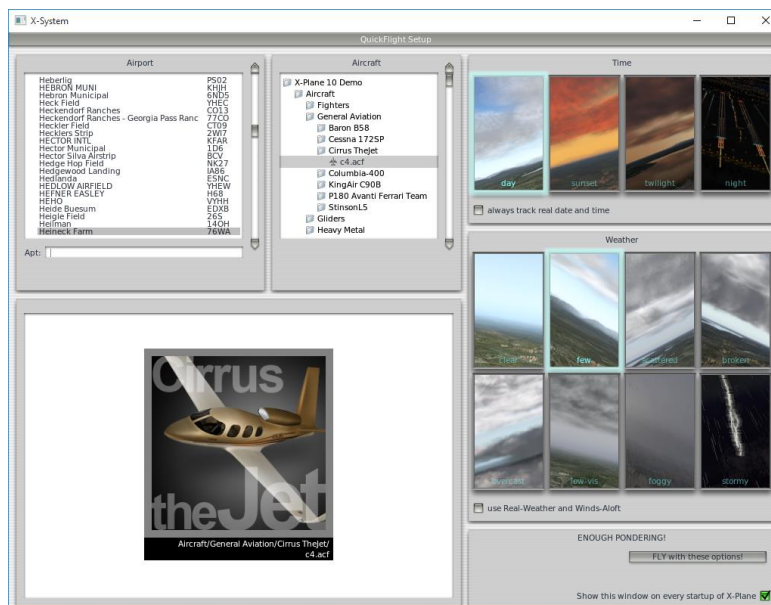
X-System

QuickFlight Setup

Airport

| | |
|---|---|
| Heberlig | PS02 |
| HEBRON MUNI | KHJH |
| Hebron Municipal | 6ND5 |
| Heck Field | YHEC |
| Heckendorf Ranches | CO13 |
| Heckendorf Ranches - Georgia Pass Ranc | 77CO |
| Heckler Field | CT09 |
| Hecklers Strip | 2WI7 |
| HECTOR INTL | KFAR |
| Hector Municipal | 1D6 |
| Hector Silva Airstrip | BCV |
| Hedge Hop Field | NK27 |
| Hedgewood Landing | IA86 |
| Hedlanda | ESNC |
| HEDLOW AIRFIELD | YHEW |
| HEFNER EASLEY | H68 |
| HEHO | VYHH |
| Heide Buesum | EDXB |
| Heigle Field | 26S |
| Heilman | 14OH |
| Heineck Farm | 76WA |

Apt:

Aircraft

X-Plane 10 Demo
Aircraft
Fighters
General Aviation
Baron B58
Cessna 172SP
Cirrus TheJet
c4.acf
Columbia-400
KingAir C90B
P180 Avanti Ferrari Team
StinsonL5
Gliders
Heavy Metal

Cirrus
theJet
Aircraft/General Aviation/Cirrus TheJet/c4.acf

Time

day
sunset
twilight
night

always track real date and time

Weather

clear
few
scattered
broken
overcast
low vis
foggy
stormy

use Real-Weather and Winds-Aloft

ENOUGH PONDERING!

FLY with these options!

Show this window on every startup of X-Plane